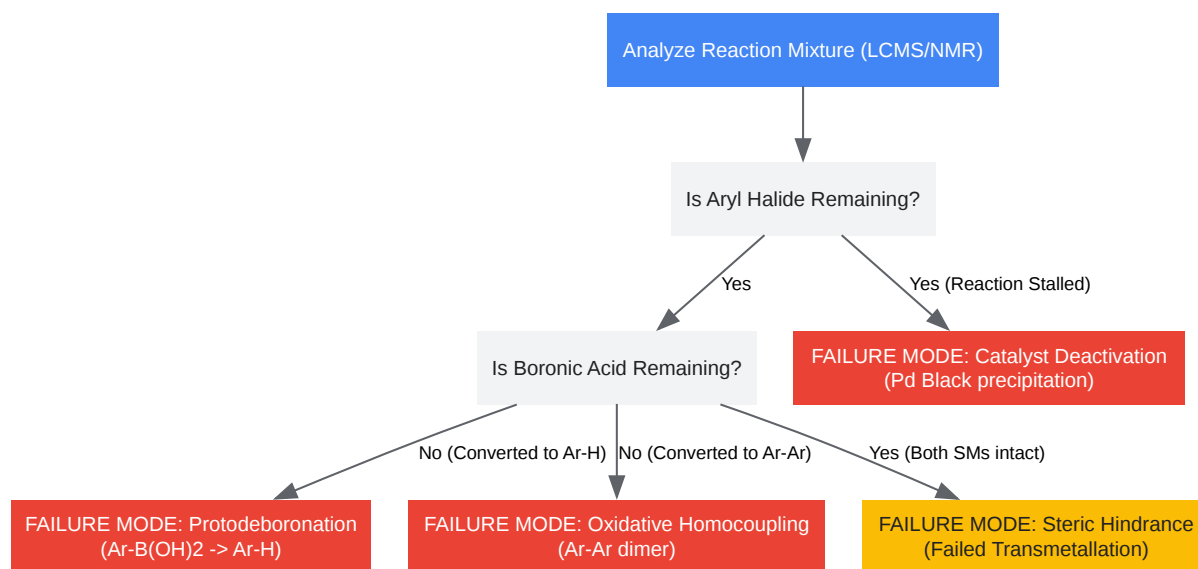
Analyze Reaction Mixture (LCMS/NMR)

Is Aryl Halide Remaining?

Yes

Yes (Reaction Stalled)

Is Boronic Acid Remaining?

FAILURE MODE: Catalyst Deactivation (Pd Black precipitation)

No (Converted to Ar-H)

No (Converted to Ar-Ar)

Yes (Both SMs intact)

FAILURE MODE: Protodeboronation (Ar-B(OH)2 -> Ar-H)

FAILURE MODE: Oxidative Homocoupling (Ar-Ar dimer)

FAILURE MODE: Steric Hindrance (Failed Transmetallation)